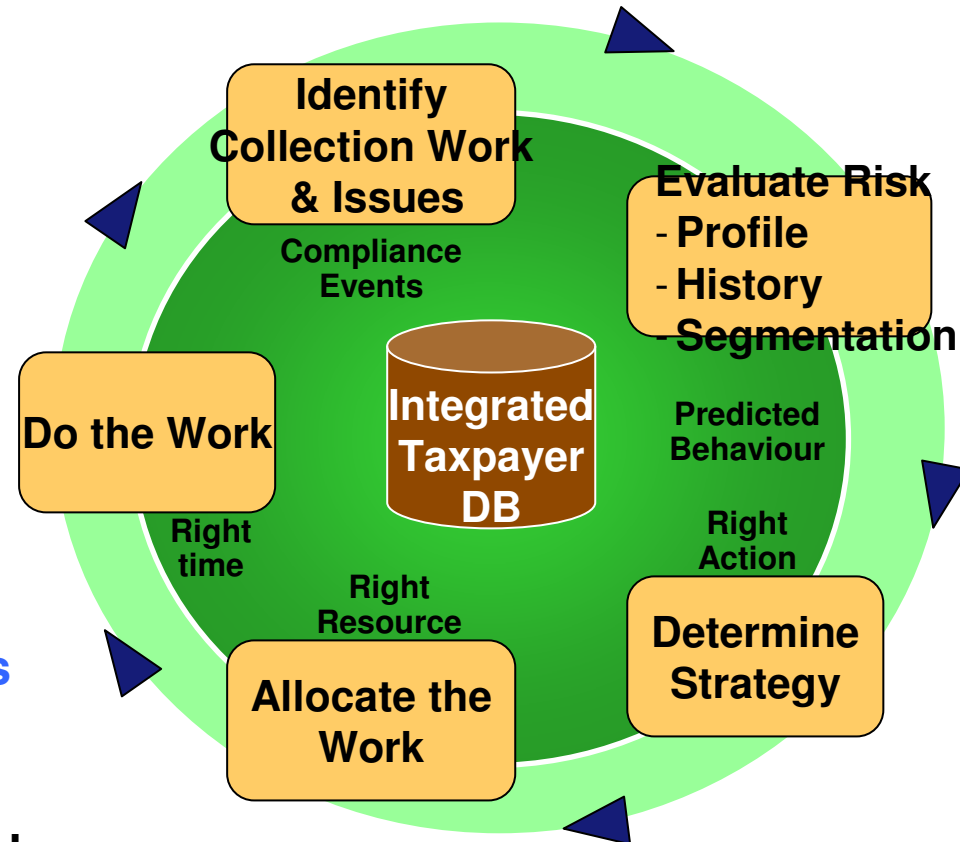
Identify Collection Work & Issues

Compliance Events

Evaluate Risk
- Profile
- History
- Segmentation

Integrated Taxpayer DB

Predicted Behaviour

Right Action

Determine Strategy

Do the Work

Right time

Right Resource

Allocate the Work

s